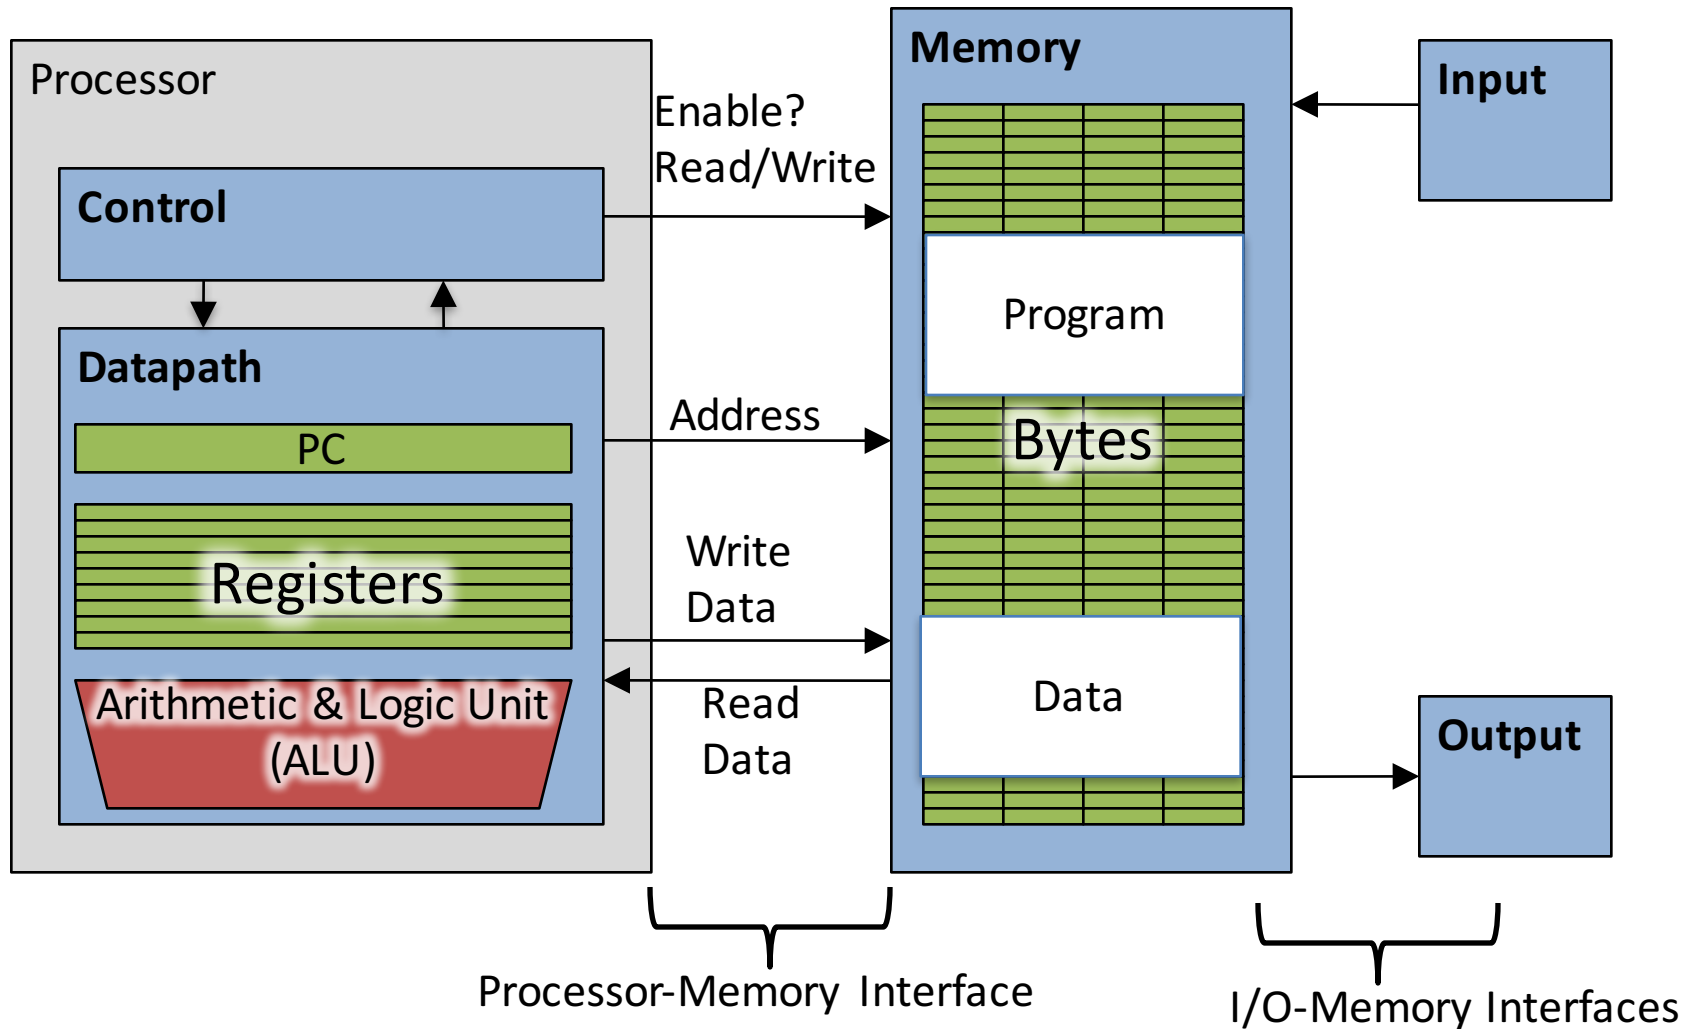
Processor

Control

Datapath

PC

Registers

Arithmetic & Logic Unit (ALU)

Enable?
Read/Write

Address

Write Data

Read Data

Memory

Program

Bytes

Data

Input

Output

Processor-Memory Interface

I/O-Memory Interfaces